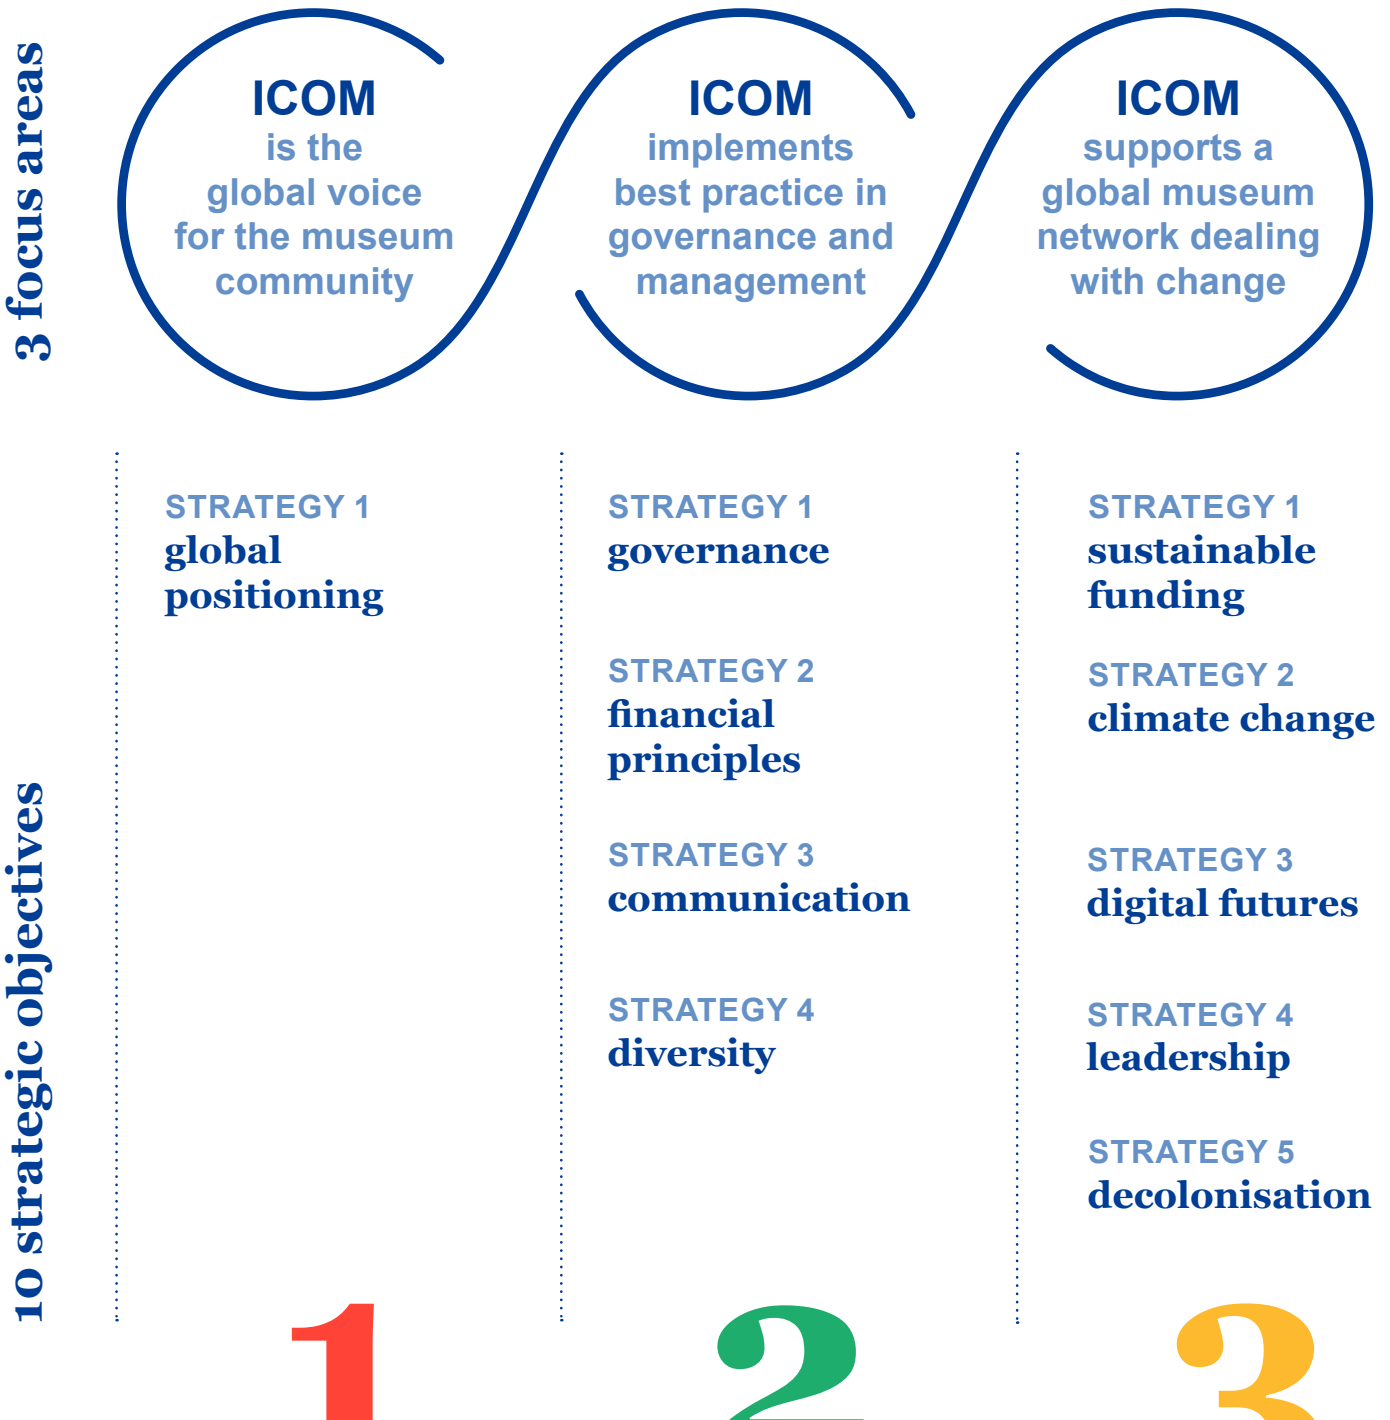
3 focus areas

ICOM is the global voice for the museum community

ICOM implements best practice in governance and management

ICOM supports a global museum network dealing with change

10 strategic objectives

STRATEGY 1
global positioning

STRATEGY 1
governance

STRATEGY 2
financial principles

STRATEGY 3
communication

STRATEGY 4
diversity

STRATEGY 1
sustainable funding

STRATEGY 2
climate change

STRATEGY 3
digital futures

STRATEGY 4
leadership

STRATEGY 5
decolonisation

1

2

3